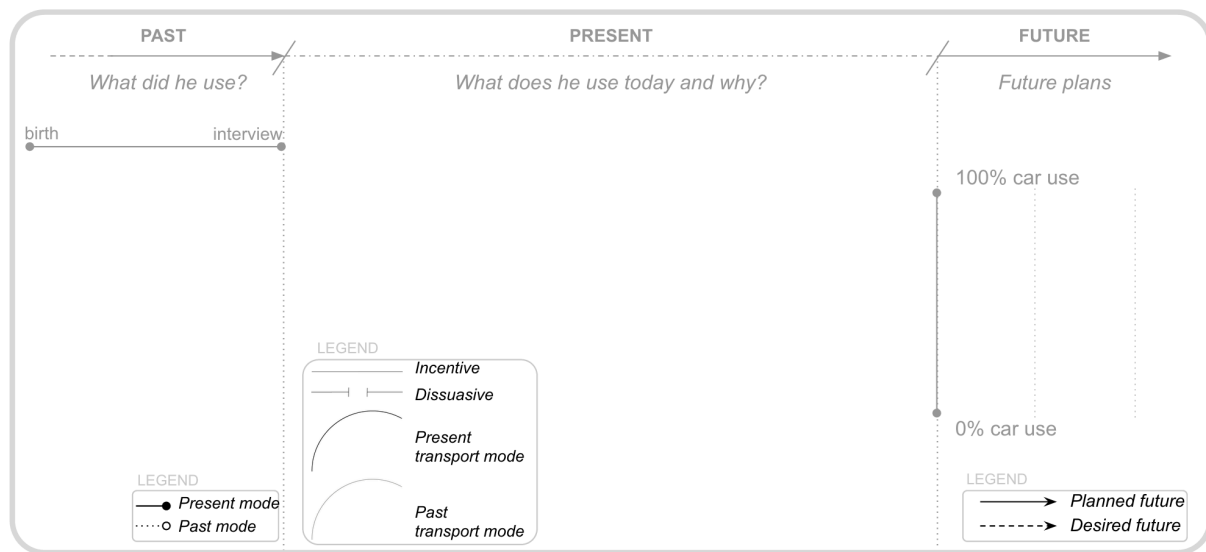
PAST

What did he use?

birth

interview

LEGEND

Present mode

Past mode

PRESENT

What does he use today and why?

LEGEND

Incentive

Dissuasive

Present transport mode

Past transport mode

FUTURE

Future plans

100% car use

0% car use

LEGEND

Planned future

Desired future